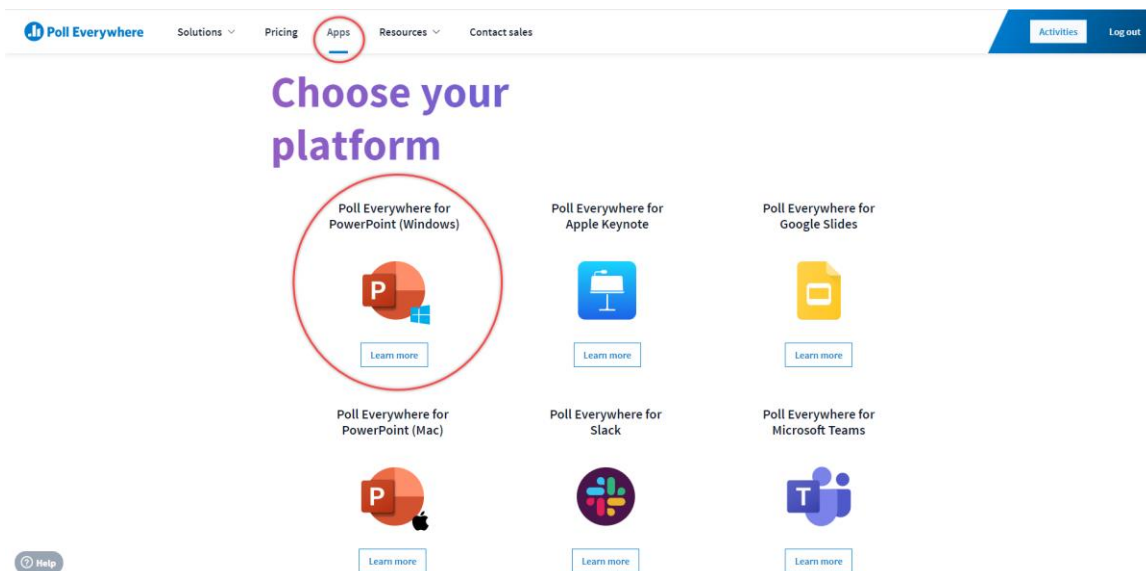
Poll Everywhere Solutions Pricing Apps Resources Contact sales Activities Log out

Choose your platform

Poll Everywhere for PowerPoint (Windows)

P

Learn more

Poll Everywhere for Apple Keynote

Learn more

Poll Everywhere for Google Slides

Learn more

Poll Everywhere for PowerPoint (Mac)

P

Learn more

Poll Everywhere for Slack

Learn more

Poll Everywhere for Microsoft Teams

T

Learn more

Help